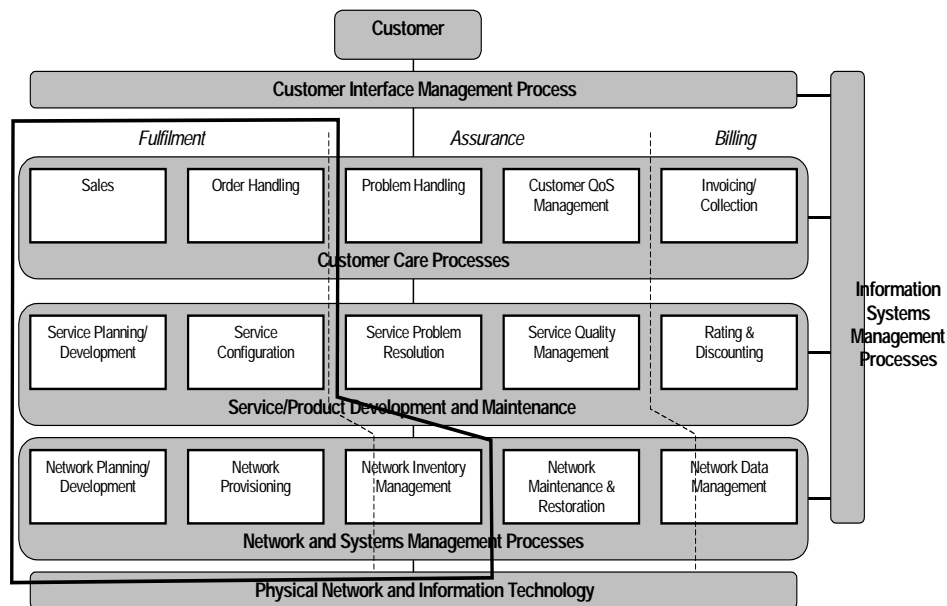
Customer

Customer Interface Management Process

Fulfilment

Assurance

Billing

Sales

Order Handling

Problem Handling

Customer QoS Management

Invoicing/ Collection

Customer Care Processes

Information Systems Management Processes

Service Planning/ Development

Service Configuration

Service Problem Resolution

Service Quality Management

Rating & Discounting

Service/Product Development and Maintenance

Network Planning/ Development

Network Provisioning

Network Inventory Management

Network Maintenance & Restoration

Network Data Management

Network and Systems Management Processes

Physical Network and Information Technology